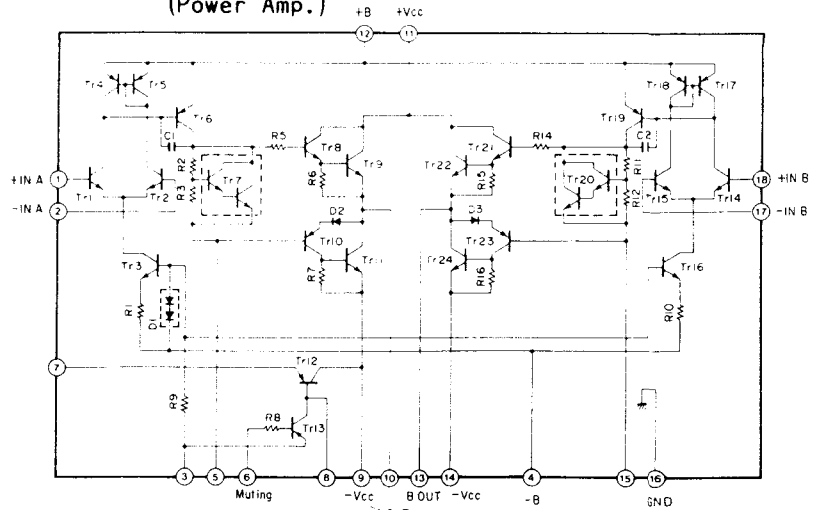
(Power Amp.)

+B 12
+Vcc 11

Tr4 Tr5 Tr6 C1 R5 Tr8 Tr9 R2 R3 Tr7 R6 D2 Tr10 R7 Tr11 Tr1 Tr2 Tr3 R1 D1 Tr12 R9 R8 Tr13
Tr18 Tr17 Tr19 C2 R14 Tr21 Tr22 R15 R11 R12 Tr20 Tr15 Tr14 D3 Tr23 Tr24 R16 Tr16 R10

+IN A 1
-IN A 2
18 +IN B
17 -IN B
7

3 5 6 Muting 8 9 -Vcc 10 13 B OUT 14 -Vcc 4 -B 15 16 GND